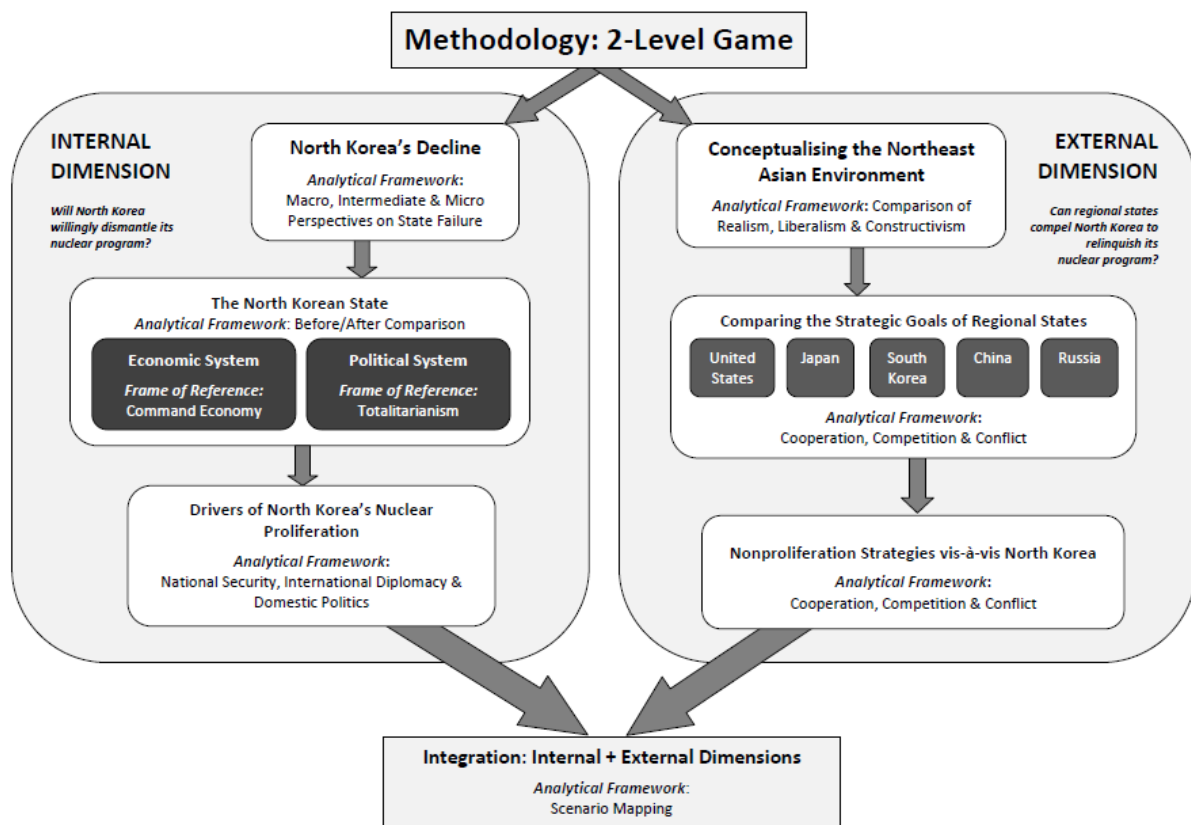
Methodology: 2-Level Game

INTERNAL DIMENSION

Will North Korea willingly dismantle its nuclear program?

North Korea's Decline

Analytical Framework: Macro, Intermediate & Micro Perspectives on State Failure

The North Korean State

Analytical Framework: Before/After Comparison

Economic System

Frame of Reference: Command Economy

Political System

Frame of Reference: Totalitarianism

Drivers of North Korea's Nuclear Proliferation

Analytical Framework: National Security, International Diplomacy & Domestic Politics

Conceptualising the Northeast Asian Environment

Analytical Framework: Comparison of Realism, Liberalism & Constructivism

EXTERNAL DIMENSION

Can regional states compel North Korea to relinquish its nuclear program?

Comparing the Strategic Goals of Regional States

United States

Japan

South Korea

China

Russia

Analytical Framework: Cooperation, Competition & Conflict

Nonproliferation Strategies vis-à-vis North Korea

Analytical Framework: Cooperation, Competition & Conflict

Integration: Internal + External Dimensions

Analytical Framework: Scenario Mapping